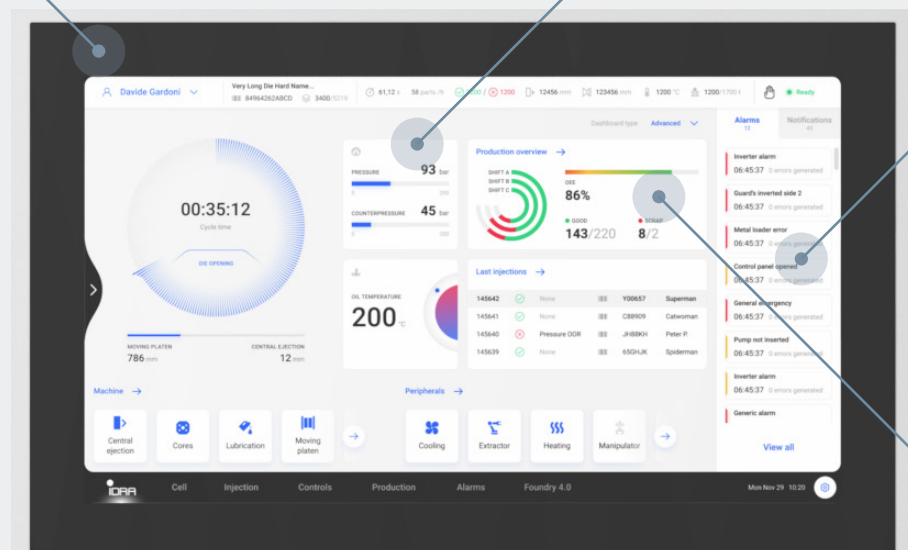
Davide Gardoni

Very Long Die Hard Name...
84964262ABCD 3400/5219

61,12 s 58 parts /h 200 1200 12456 mm 123456 mm 1200 °C 1200/1700 t

Ready

Alarms 12 Notifications 41

Dashboard type Advanced

00:35:12
Cycle time
DIE OPENING

MOVING PLATEN 786 mm
CENTRAL EJECTION 12 mm

PRESSURE 93 bar
0 200
COUNTERPRESSURE 45 bar
0 200

Production overview
SHIFT A
SHIFT B
SHIFT C
OEE 86%
GOOD 143/220
SCRAP 8/2

OIL TEMPERATURE
200 °C

Last injections
| 145642 | None | Y00657 | Superman |
|---|---|---|---|
| 145641 | None | C88909 | Catwoman |
| 145640 | Pressure OOR | JH88KH | Peter P. |
| 145639 | None | 65GHJK | Spiderman |

Inverter alarm
06:45:37 0 errors generated
Guard's inverted side 2
06:45:37 0 errors generated
Metal loader error
06:45:37 0 errors generated
Control panel opened
06:45:37 0 errors generated
General emergency
06:45:37 0 errors generated
Pump not inserted
06:45:37 0 errors generated
Inverter alarm
06:45:37 0 errors generated
Generic alarm
View all

Machine
Central ejection
Cores
Lubrication
Moving platen

Peripherals
Cooling
Extractor
Heating
Manipulator

IDRA Cell Injection Controls Production Alarms Foundry 4.0 Mon Nov 29 10:20